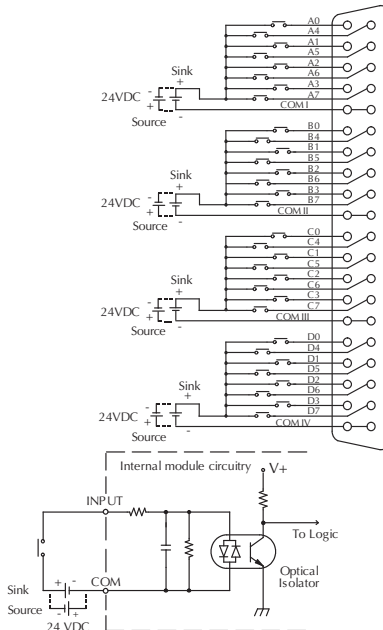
A0
A4
A1
A5
A2
A6
A3
A7
COM I
Sink
+
24VDC
-
+
-
Source

B0
B4
B1
B5
B2
B6
B3
B7
COM II
Sink
+
24VDC
-
+
-
Source

C0
C4
C1
C5
C2
C6
C3
C7
COM III
Sink
+
24VDC
-
+
-
Source

D0
D4
D1
D5
D2
D6
D3
D7
COM IV
Sink
+
24VDC
-
+
-
Source

Internal module circuitry
V+
INPUT
To Logic
Optical Isolator
Sink
+
-
COM
Source
-
+
24 VDC